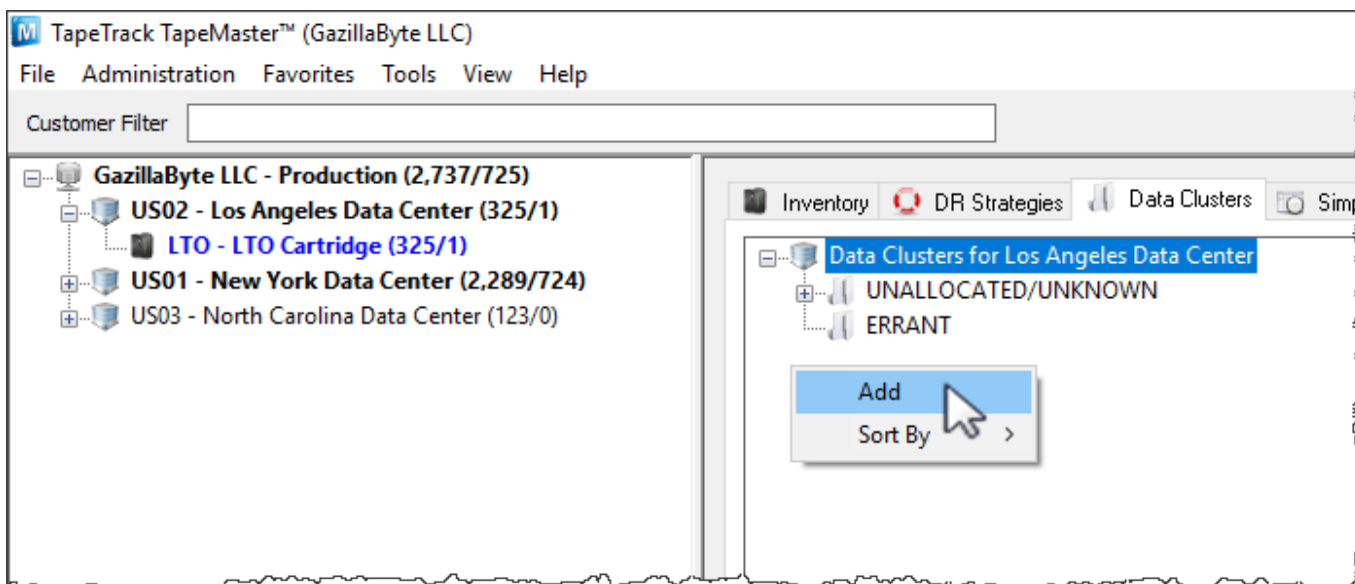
TapeTrack TapeMaster™ (GazillaByte LLC)

File Administration Favorites Tools View Help

Customer Filter

GazillaByte LLC - Production (2,737/725)
US02 - Los Angeles Data Center (325/1)
LTO - LTO Cartridge (325/1)
US01 - New York Data Center (2,289/724)
US03 - North Carolina Data Center (123/0)

Inventory DR Strategies Data Clusters Simp

Data Clusters for Los Angeles Data Center
UNALLOCATED/UNKNOWN
ERRANT

Add
Sort By >